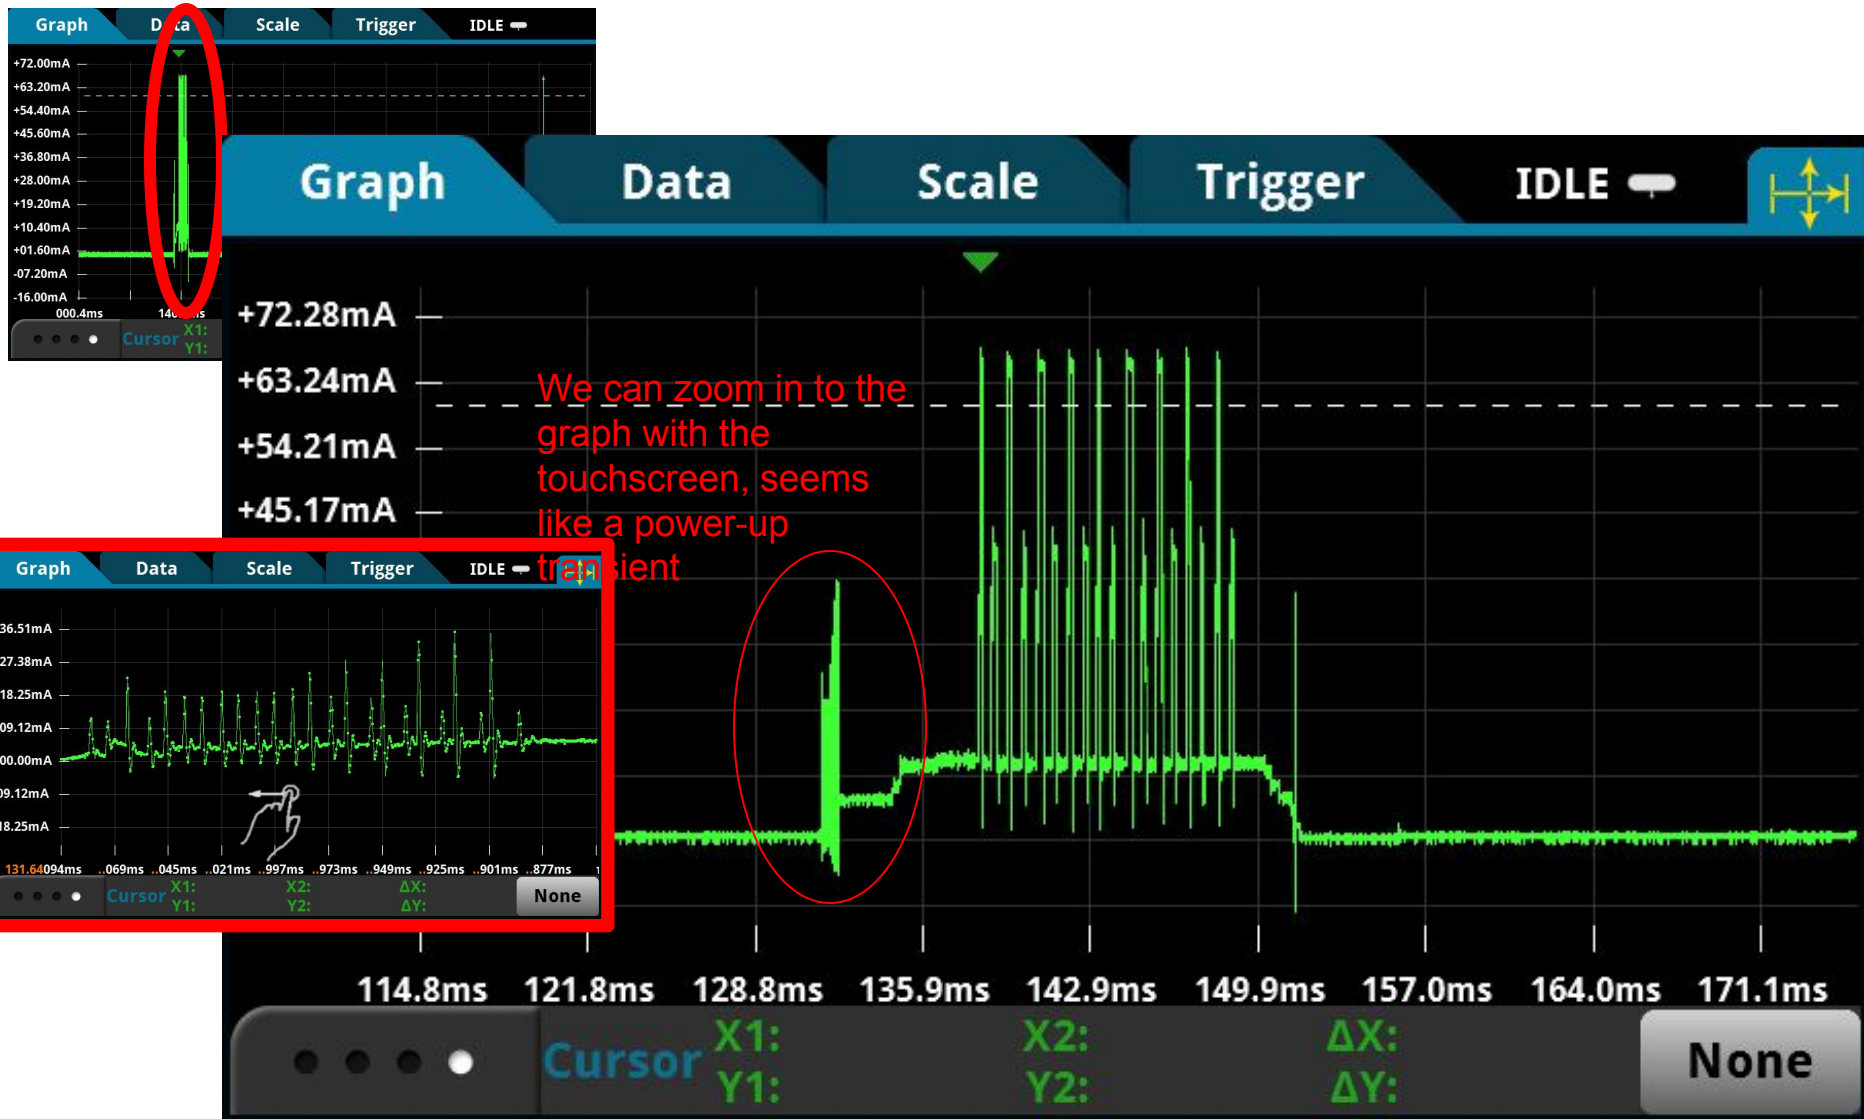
Graph D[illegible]a Scale Trigger IDLE

+72.00mA
+63.20mA
+54.40mA
+45.60mA
+36.80mA
+28.00mA
+19.20mA
+10.40mA
+01.60mA
-07.20mA
-16.00mA
000.4ms 14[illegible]s

Cursor X1: Y1:

Graph Data Scale Trigger IDLE

+72.28mA
+63.24mA
+54.21mA
+45.17mA

We can zoom in to the graph with the touchscreen, seems like a power-up transient

Graph Data Scale Trigger IDLE

36.51mA
27.38mA
18.25mA
09.12mA
00.00mA
09.12mA
18.25mA

131.64094ms ..069ms ..045ms ..021ms ..997ms ..973ms ..949ms ..925ms ..901ms ..877ms

Cursor X1: Y1: X2: Y2: ΔX: ΔY: None

114.8ms 121.8ms 128.8ms 135.9ms 142.9ms 149.9ms 157.0ms 164.0ms 171.1ms

Cursor X1: Y1: X2: Y2: ΔX: ΔY: None